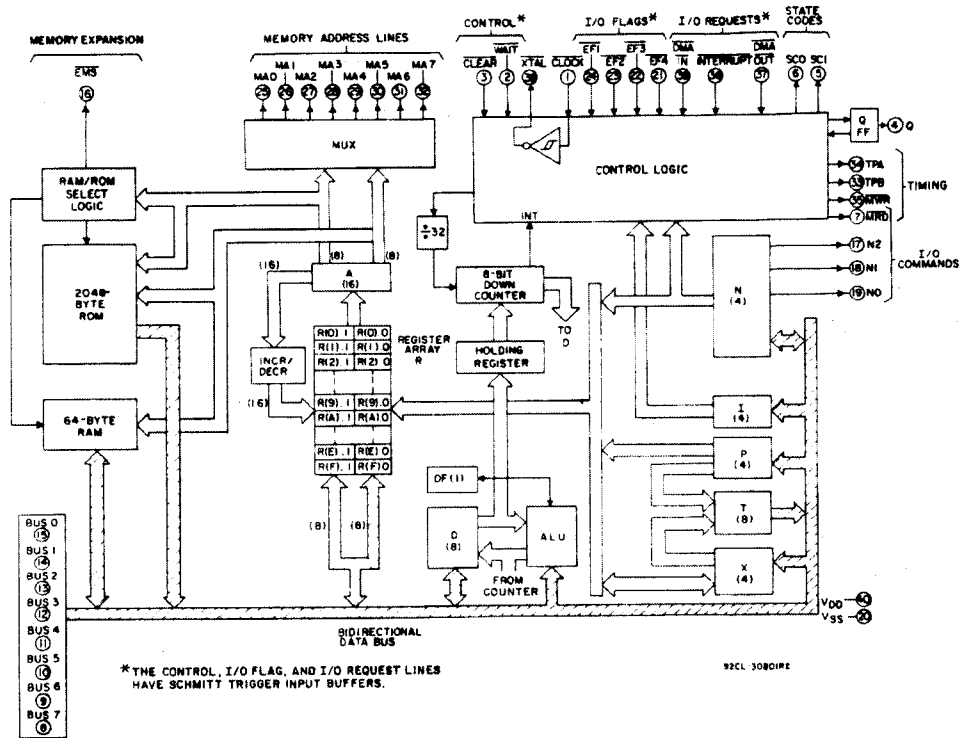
MEMORY EXPANSION

$\overline{EMS}$

16

MEMORY ADDRESS LINES

MA0 MA1 MA2 MA3 MA4 MA5 MA6 MA7

25 26 27 28 29 30 31 32

CONTROL*

$\overline{CLEAR}$ $\overline{WAIT}$ XTAL

3 2 39

I/O FLAGS*

$\overline{CLOCK}$ $\overline{EF1}$ $\overline{EF2}$ $\overline{EF3}$ $\overline{EF4}$

1 24 23 22 21

I/O REQUESTS*

$\overline{DMA}$ IN $\overline{INTERRUPT}$ $\overline{DMA}$ OUT

38 36 37

STATE CODES

SC0 SC1

6 5

MUX

Q FF

4 Q

RAM/ROM SELECT LOGIC

CONTROL LOGIC

34 TPA

33 TPB

35 $\overline{MWR}$

7 $\overline{MRD}$

TIMING

÷32

INT

2048-BYTE ROM

(8) (8)

(16)

A (16)

8-BIT DOWN COUNTER

TO D

N (4)

17 N2

18 N1

19 N0

I/O COMMANDS

R(0).1 R(0).0

R(1).1 R(1).0

R(2).1 R(2).0

REGISTER ARRAY R

INCR/ DECR

HOLDING REGISTER

(16)

R(9).1 R(9).0

R(A).1 R(A).0

64-BYTE RAM

I (4)

R(E).1 R(E).0

R(F).1 R(F).0

P (4)

DF(1)

T (8)

(8) (8)

D (8)

ALU

FROM COUNTER

X (4)

BUS 0 15

BUS 1 14

BUS 2 13

BUS 3 12

BUS 4 11

BUS 5 10

BUS 6 9

BUS 7 8

BIDIRECTIONAL DATA BUS

VDD 40

VSS 20

*THE CONTROL, I/O FLAG, AND I/O REQUEST LINES HAVE SCHMITT TRIGGER INPUT BUFFERS.

92CL-30801R2